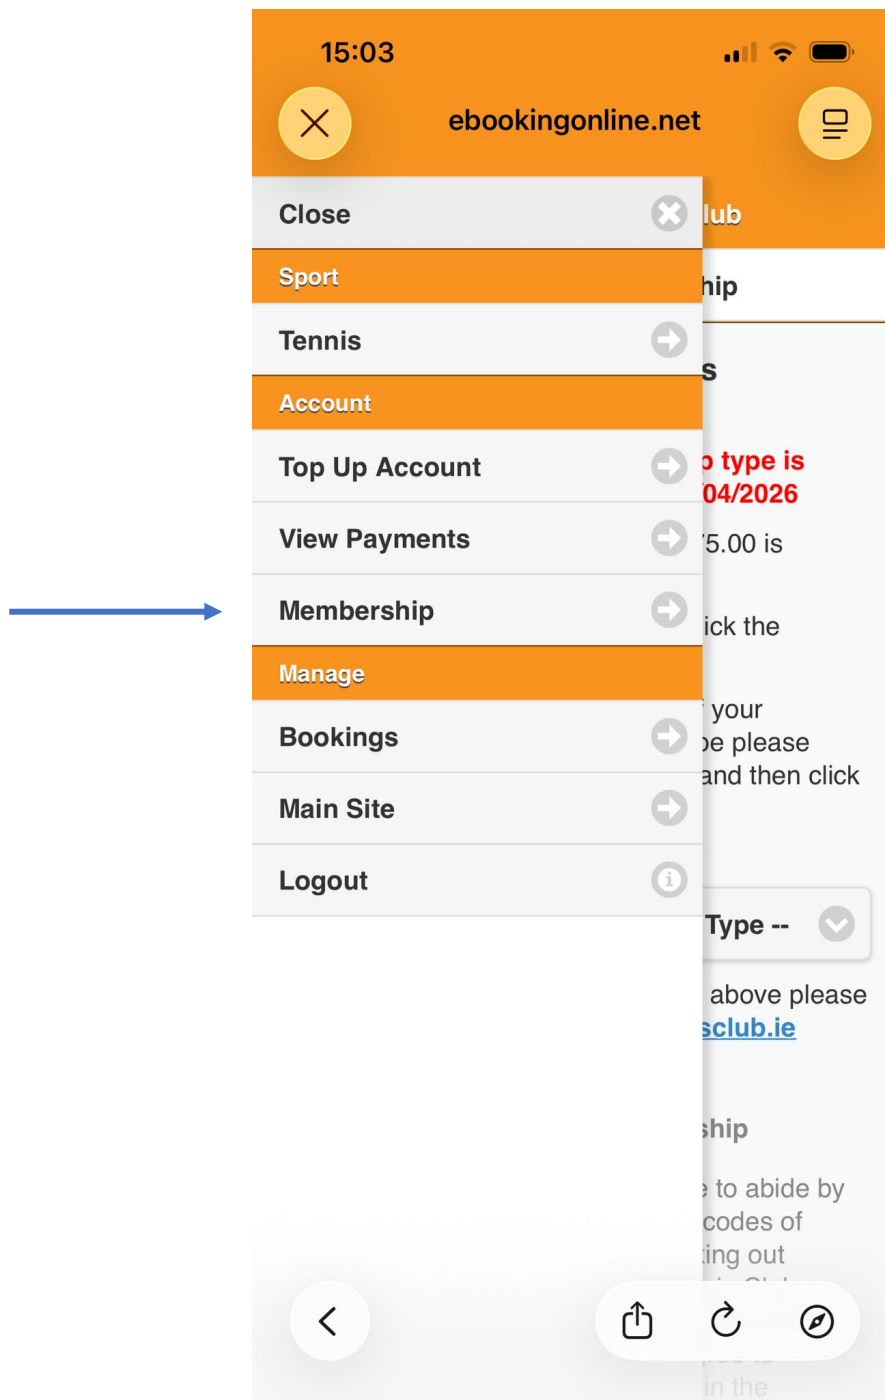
15:03

ebookingonline.net

Close

Sport

Tennis

Account

Top Up Account

View Payments

Membership

Manage

Bookings

Main Site

Logout

lub

hip

s

p type is
/04/2026

75.00 is

ick the

your
pe please
and then click

Type --

above please
sclub.ie

ship

e to abide by
codes of
ting out
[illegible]
in the